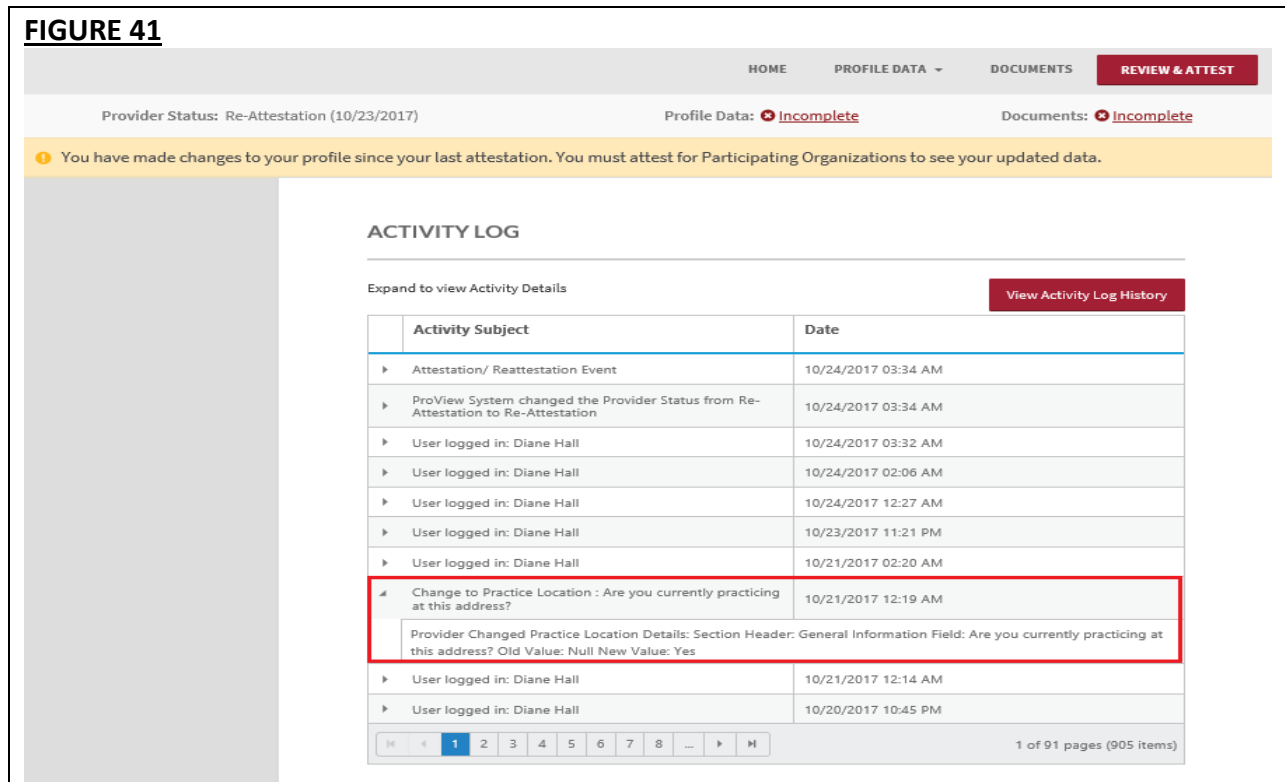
FIGURE 41

HOME PROFILE DATA DOCUMENTS REVIEW & ATTEST

Provider Status: Re-Attestation (10/23/2017)

Profile Data: Incomplete

Documents: Incomplete

You have made changes to your profile since your last attestation. You must attest for Participating Organizations to see your updated data.

ACTIVITY LOG

Expand to view Activity Details

View Activity Log History

| Activity Subject | Date |
|---|---|
| Attestation/ Reattestation Event | 10/24/2017 03:34 AM |
| ProView System changed the Provider Status from Re-Attestation to Re-Attestation | 10/24/2017 03:34 AM |
| User logged in: Diane Hall | 10/24/2017 03:32 AM |
| User logged in: Diane Hall | 10/24/2017 02:06 AM |
| User logged in: Diane Hall | 10/24/2017 12:27 AM |
| User logged in: Diane Hall | 10/23/2017 11:21 PM |
| User logged in: Diane Hall | 10/21/2017 02:20 AM |
| Change to Practice Location : Are you currently practicing at this address? | 10/21/2017 12:19 AM |
| Provider Changed Practice Location Details: Section Header: General Information Field: Are you currently practicing at this address? Old Value: Null New Value: Yes | |
| User logged in: Diane Hall | 10/21/2017 12:14 AM |
| User logged in: Diane Hall | 10/20/2017 10:45 PM |

1 2 3 4 5 6 7 8 ...

1 of 91 pages (905 items)